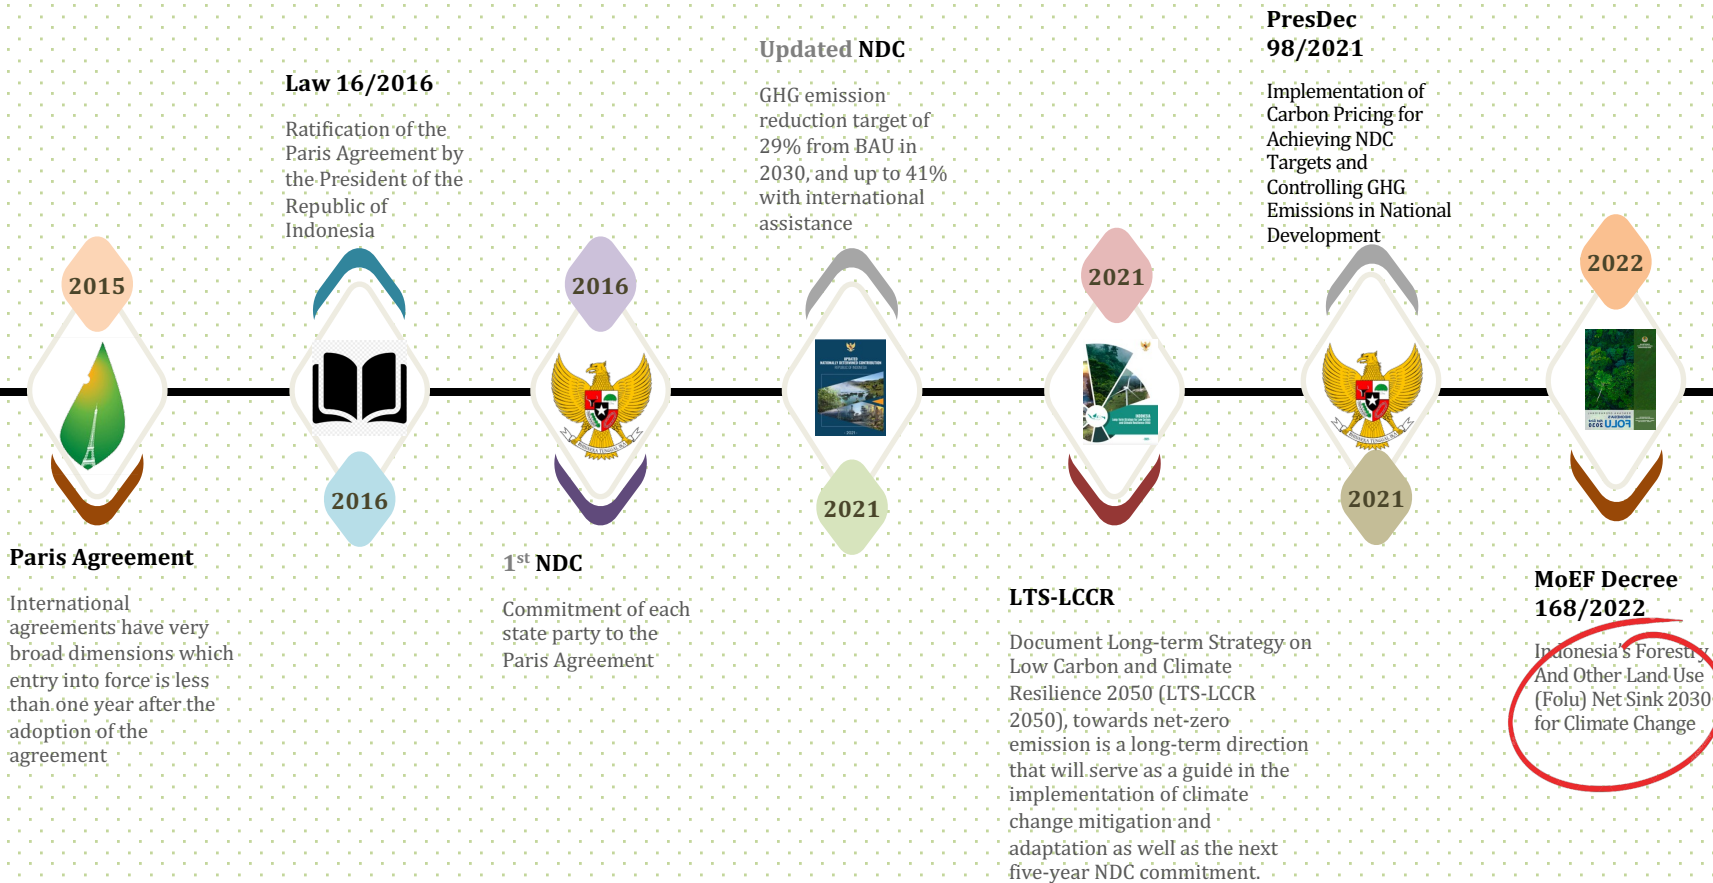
PresDec
98/2021

Implementation of Carbon Pricing for Achieving NDC Targets and Controlling GHG Emissions in National Development

Updated NDC

GHG emission reduction target of 29% from BAU in 2030, and up to 41% with international assistance

Law 16/2016

Ratification of the Paris Agreement by the President of the Republic of Indonesia

2015

2016

2016

2021

2021

2021

2022

Paris Agreement

International agreements have very broad dimensions which entry into force is less than one year after the adoption of the agreement

1$^{st}$ NDC

Commitment of each state party to the Paris Agreement

LTS-LCCR

Document Long-term Strategy on Low Carbon and Climate Resilience 2050 (LTS-LCCR 2050), towards net-zero emission is a long-term direction that will serve as a guide in the implementation of climate change mitigation and adaptation as well as the next five-year NDC commitment.

MoEF Decree
168/2022

Indonesia's Forestry And Other Land Use (Folu) Net Sink 2030 for Climate Change